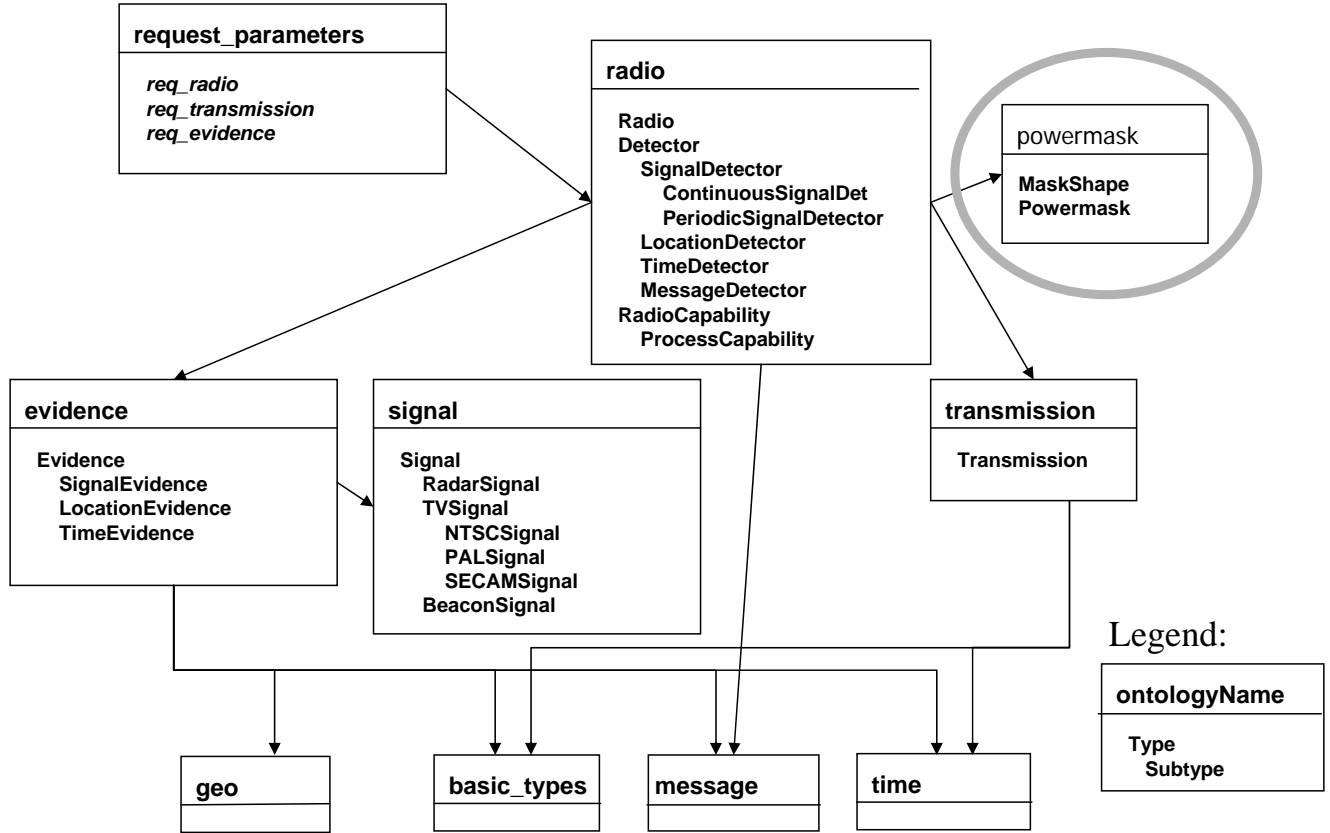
request_parameters

req_radio
req_transmission
req_evidence

radio

Radio
Detector
SignalDetector
ContinuousSignalDet
PeriodicSignalDetector
LocationDetector
TimeDetector
MessageDetector
RadioCapability
ProcessCapability

powermask

MaskShape
Powermask

evidence

Evidence
SignalEvidence
LocationEvidence
TimeEvidence

signal

Signal
RadarSignal
TVSignal
NTSCSignal
PALSignal
SECAMSignal
BeaconSignal

transmission

Transmission

Legend:

ontologyName

Type
Subtype

geo

basic_types

message

time